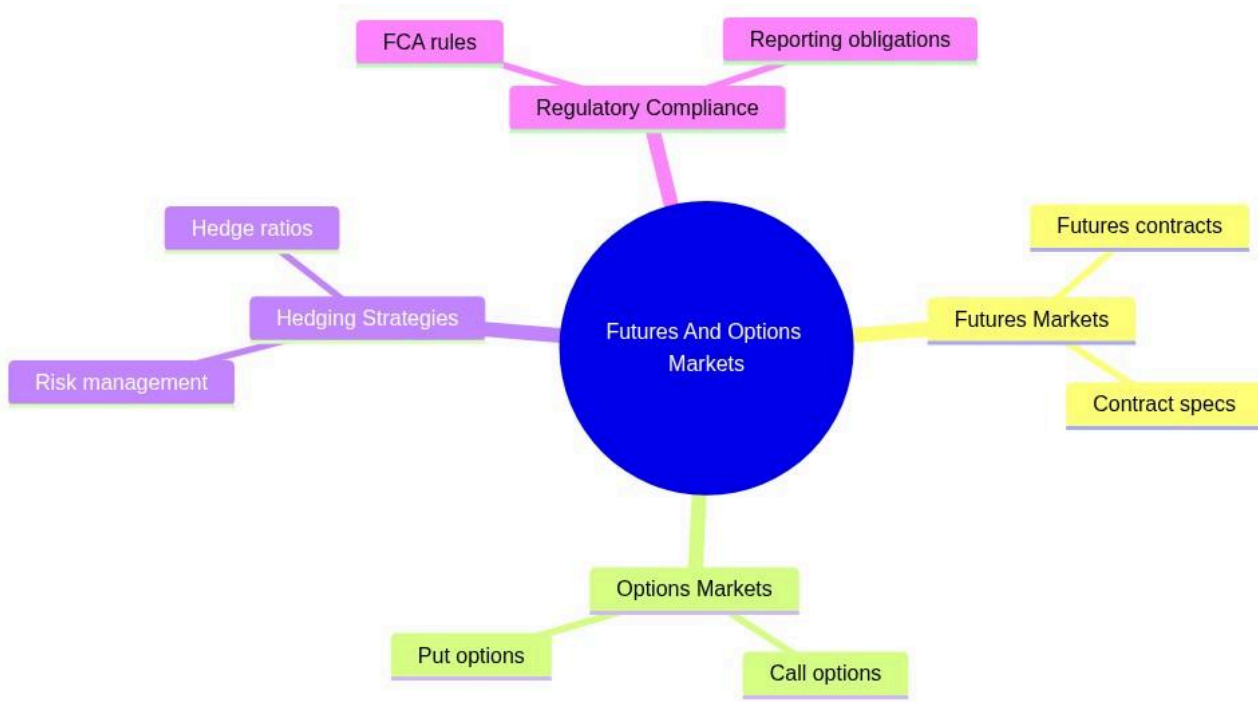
FCA rules

Reporting obligations

Regulatory Compliance

Hedge ratios

Hedging Strategies

Risk management

Futures And Options Markets

Futures contracts

Futures Markets

Contract specs

Options Markets

Put options

Call options